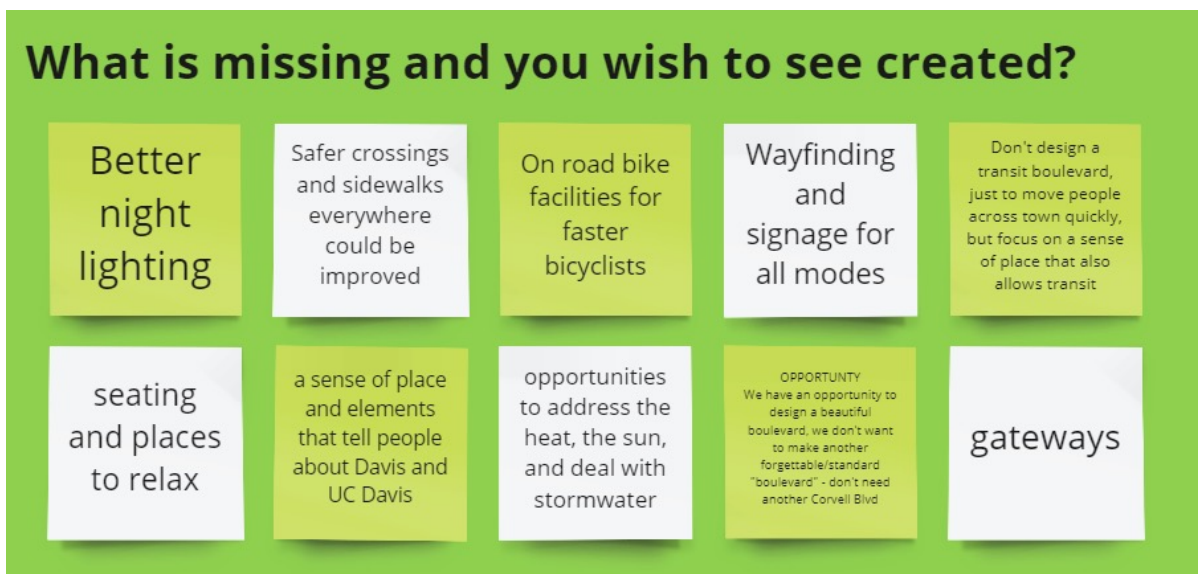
What is missing and you wish to see created?

Better night lighting

Safer crossings and sidewalks everywhere could be improved

On road bike facilities for faster bicyclists

Wayfinding and signage for all modes

Don't design a transit boulevard, just to move people across town quickly, but focus on a sense of place that also allows transit

seating and places to relax

a sense of place and elements that tell people about Davis and UC Davis

opportunities to address the heat, the sun, and deal with stormwater

OPPORTUNTY
We have an opportunity to design a beautiful boulevard, we don't want to make another forgettable/standard "boulevard" - don't need another Corvell Blvd

gateways